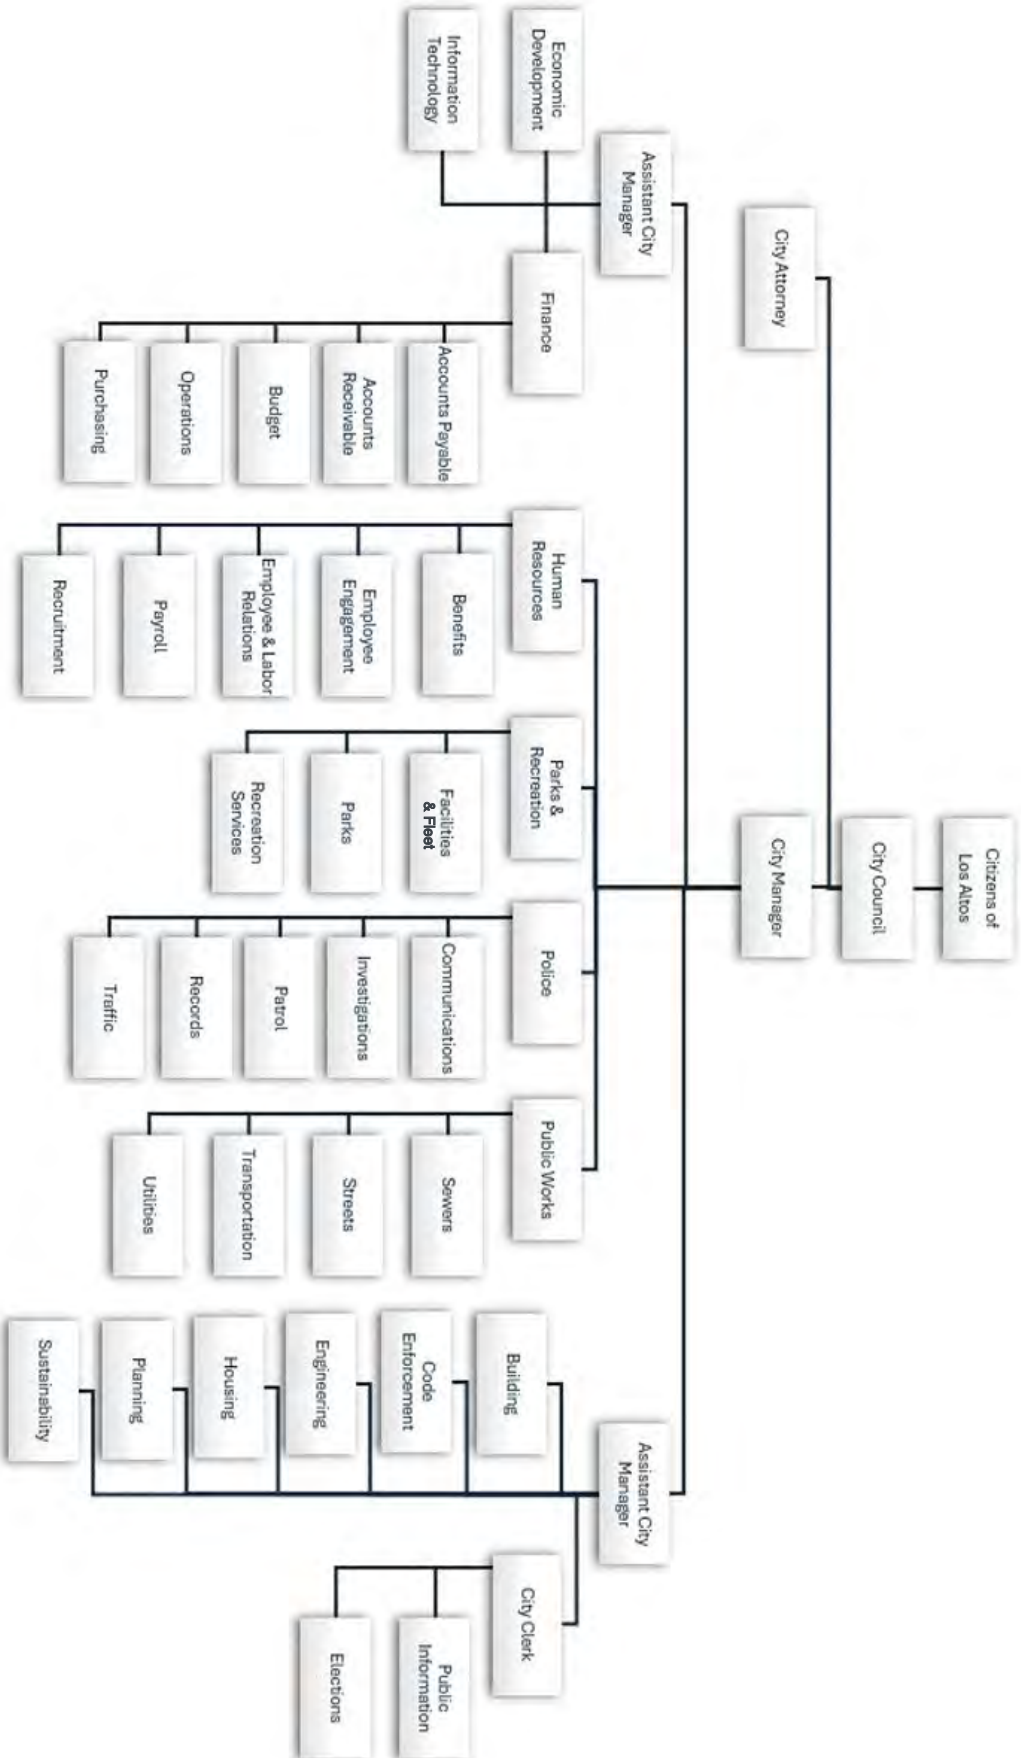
Citizens of Los Altos

City Council

City Attorney

City Manager

Assistant City Manager

Economic Development

Information Technology

Finance

Accounts Payable

Accounts Receivable

Budget

Operations

Purchasing

Human Resources

Benefits

Employee Engagement

Employee & Labor Relations

Payroll

Recruitment

Parks & Recreation

Facilities & Fleet

Parks

Recreation Services

Police

Communications

Investigations

Patrol

Records

Traffic

Public Works

Sewers

Streets

Transportation

Utilities

Assistant City Manager

Building

Code Enforcement

Engineering

Housing

Planning

Sustainability

City Clerk

Public Information

Elections